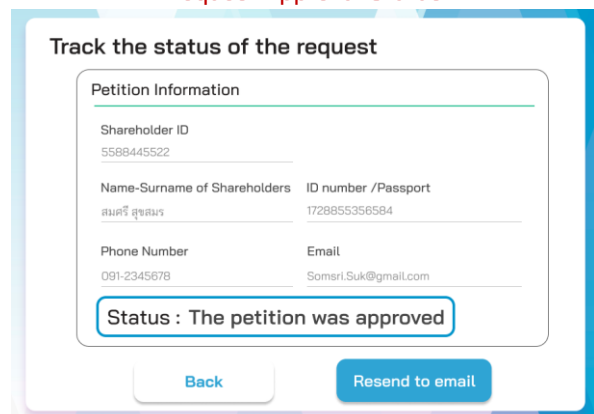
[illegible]

Track the status of the request

Petition Information

Shareholder ID
5588445522

Name-Surname of Shareholders
สมศรี สุขสมร

ID number /Passport
1728855356584

Phone Number
091-2345678

Email
Somsri.Suk@gmail.com

Status : The petition was approved

Back

Resend to email